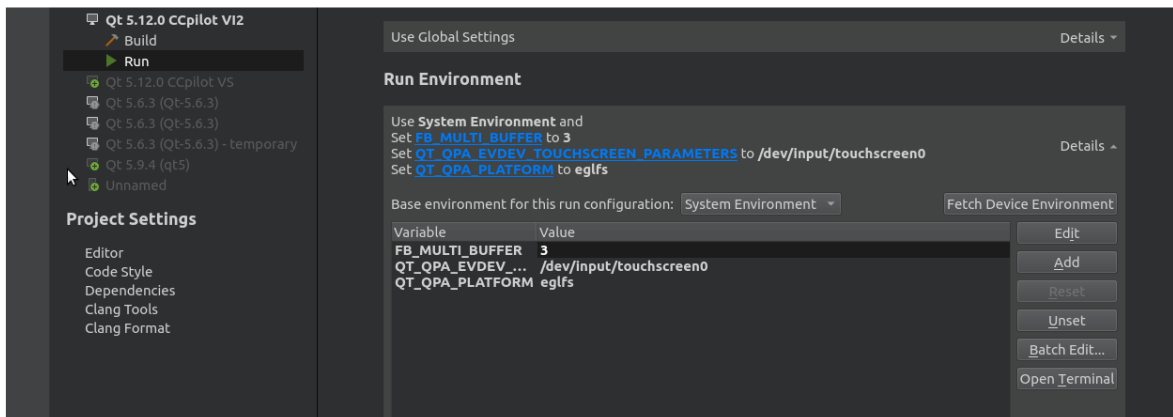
Qt 5.12.0 CCpilot VI2
Build
Run
Qt 5.12.0 CCpilot VS
Qt 5.6.3 (Qt-5.6.3)
Qt 5.6.3 (Qt-5.6.3)
Qt 5.6.3 (Qt-5.6.3) - temporary
Qt 5.9.4 (qt5)
Unnamed

Project Settings

Editor
Code Style
Dependencies
Clang Tools
Clang Format

Use Global Settings
Details

Run Environment

Use System Environment and
Set FB_MULTI_BUFFER to 3
Set QT_QPA_EVDEV_TOUCHSCREEN_PARAMETERS to /dev/input/touchscreen0
Set QT_QPA_PLATFORM to eglfs

Details

Base environment for this run configuration: System Environment
Fetch Device Environment

| Variable | Value |
|---|---|
| FB_MULTI_BUFFER | 3 |
| QT_QPA_EVDEV_... | /dev/input/touchscreen0 |
| QT_QPA_PLATFORM | eglfs |

Edit
Add
Reset
Unset
Batch Edit...
Open Terminal